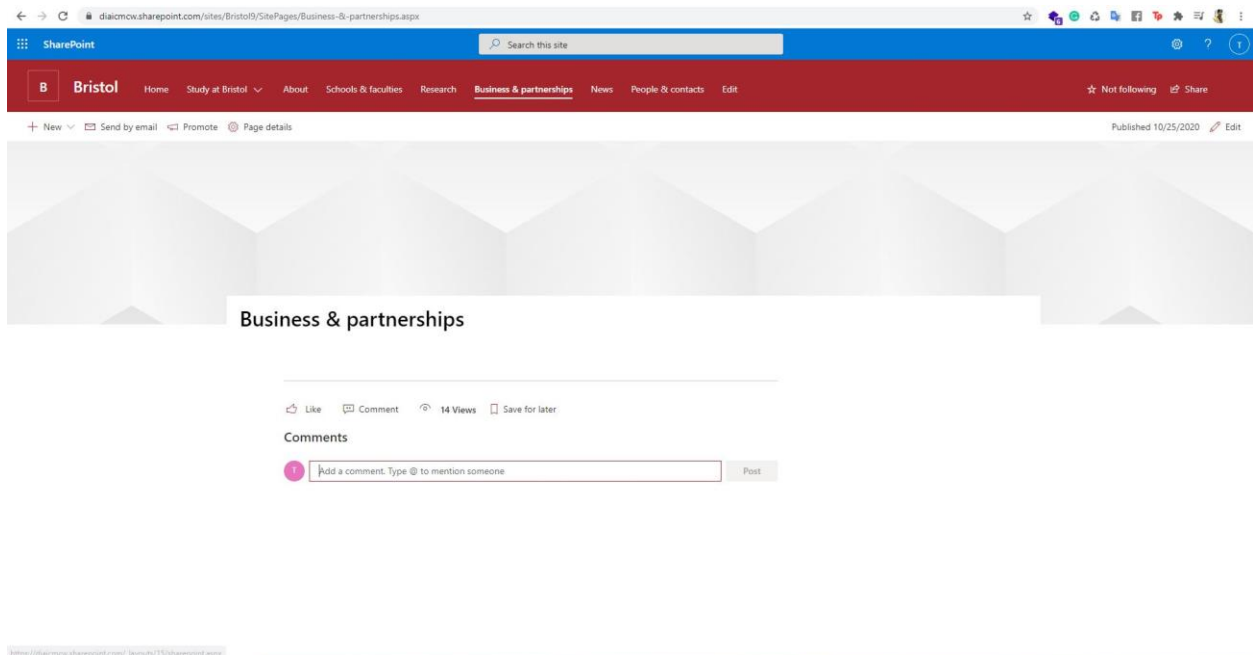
diaicmcw.sharepoint.com/sites/Bristol9/SitePages/Business-&-partnerships.aspx

SharePoint

Search this site

B Bristol Home Study at Bristol About Schools & faculties Research Business & partnerships News People & contacts Edit

Not following Share

+ New Send by email Promote Page details

Published 10/25/2020 Edit

Business & partnerships

Like Comment 14 Views Save for later

Comments

T Add a comment. Type @ to mention someone Post

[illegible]